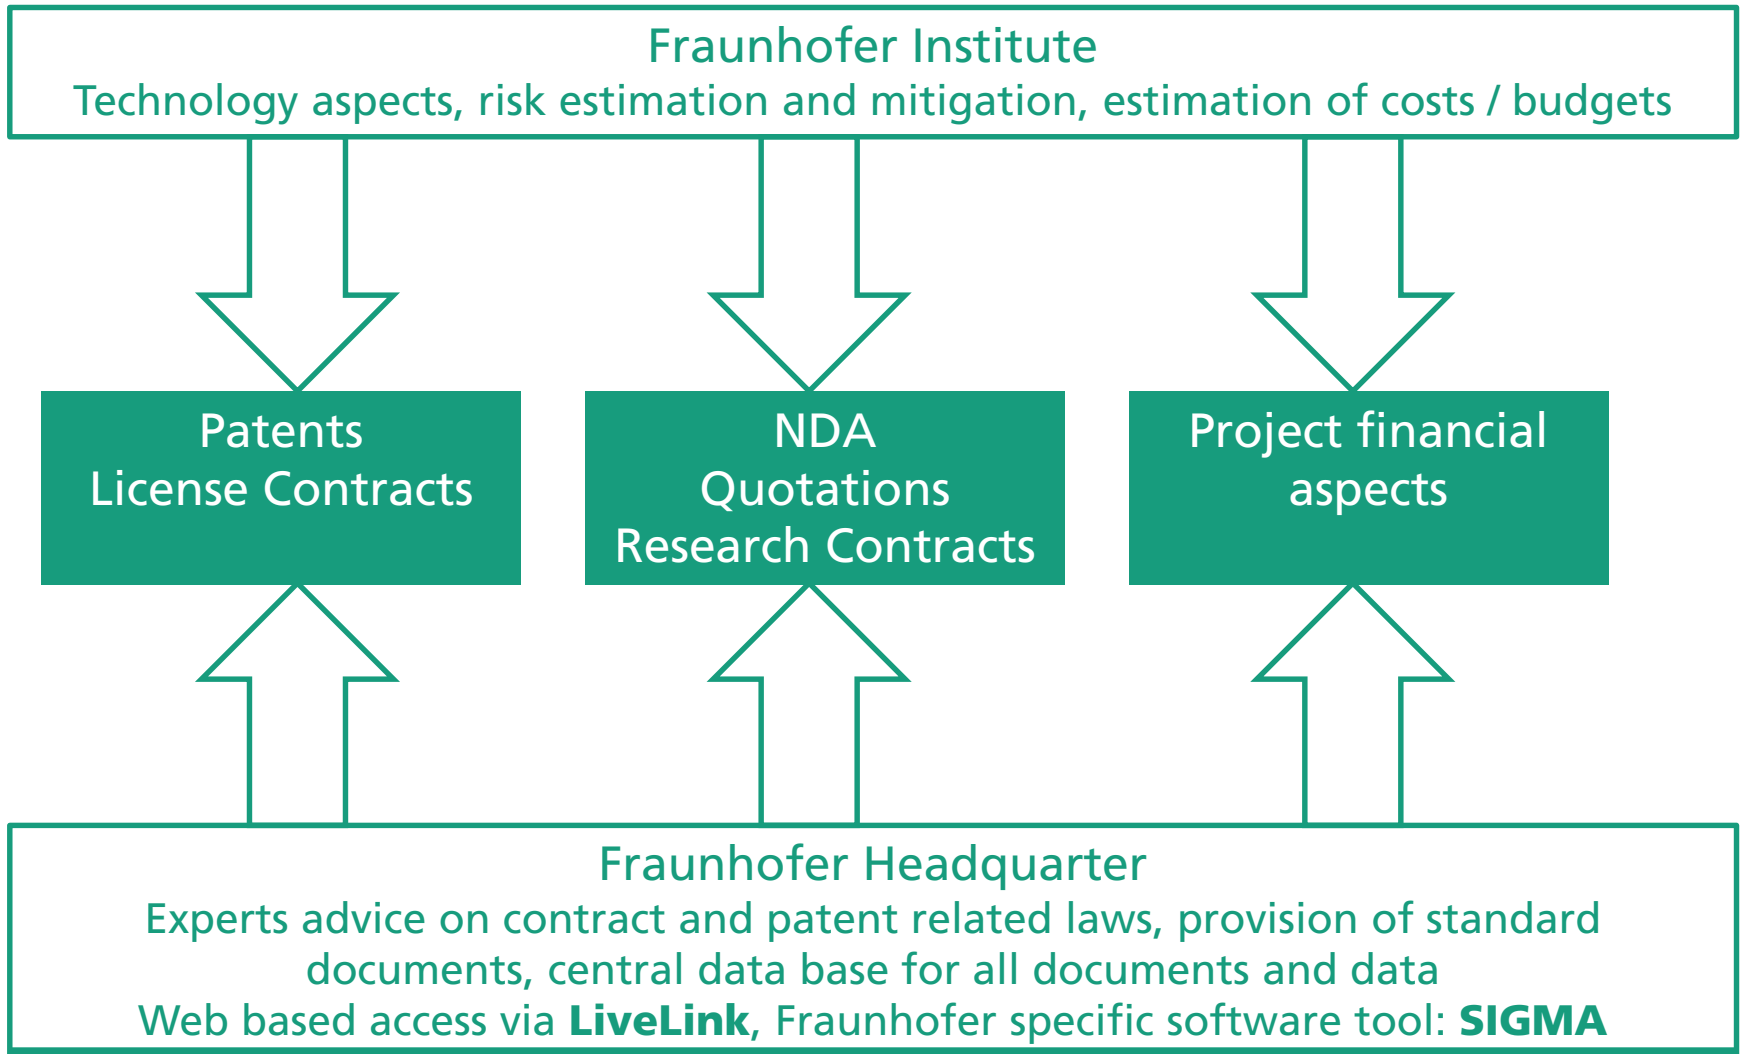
Fraunhofer Institute
Technology aspects, risk estimation and mitigation, estimation of costs / budgets

Patents
License Contracts

NDA
Quotations
Research Contracts

Project financial aspects

Fraunhofer Headquarter
Experts advice on contract and patent related laws, provision of standard documents, central data base for all documents and data
Web based access via **LiveLink**, Fraunhofer specific software tool: **SIGMA**